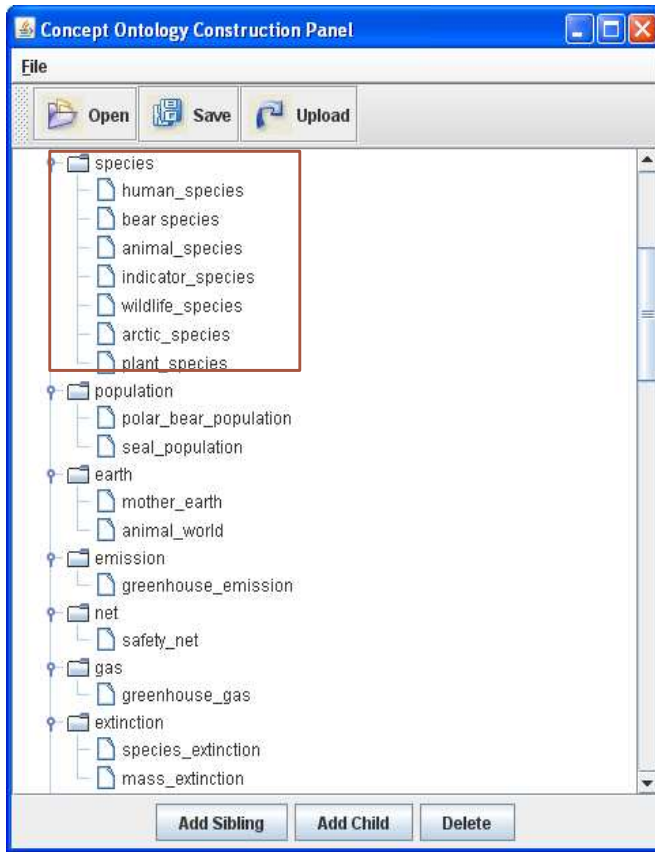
Concept Ontology Construction Panel

File

Open Save Upload

species
human_species
bear species
animal_species
indicator_species
wildlife_species
arctic_species
plant_species
population
polar_bear_population
seal_population
earth
mother_earth
animal_world
emission
greenhouse_emission
net
safety_net
gas
greenhouse_gas
extinction
species_extinction
mass_extinction

Add Sibling Add Child Delete